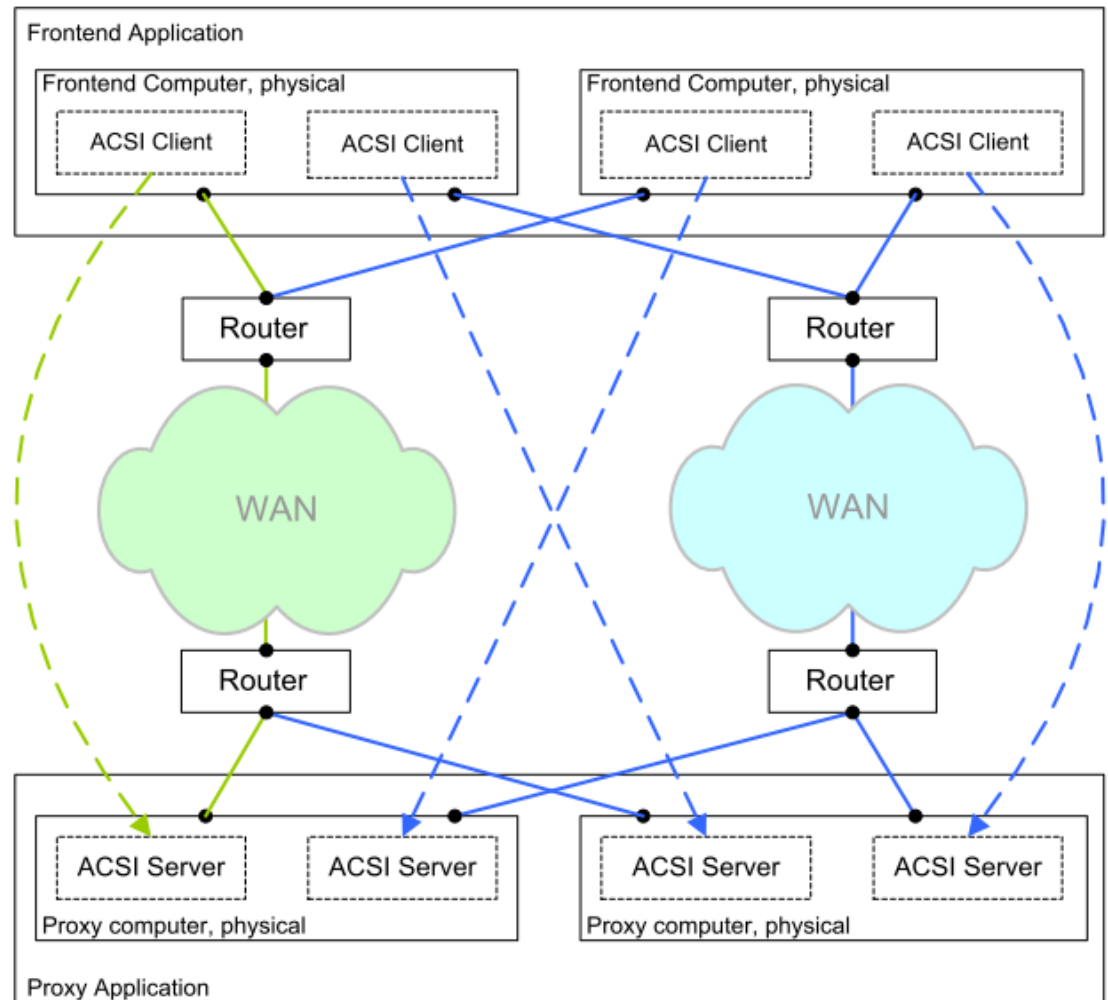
Frontend Application

Frontend Computer, physical

ACSI Client

ACSI Client

Frontend Computer, physical

ACSI Client

ACSI Client

Router

Router

WAN

WAN

Router

Router

ACSI Server

ACSI Server

Proxy computer, physical

ACSI Server

ACSI Server

Proxy computer, physical

Proxy Application